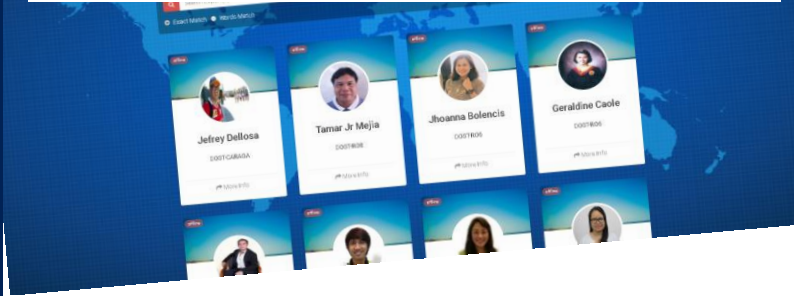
Exact Match   Words Match

offline
Jefrey Dellosa
DOST-CARAGA
More Info

offline
Tamar Jr Mejia
DOST-RO8
More Info

offline
Jhoanna Bolencis
DOST-RO6
More Info

offline
Geraldine Caole
DOST-RO6
More Info

offline

offline

offline

offline